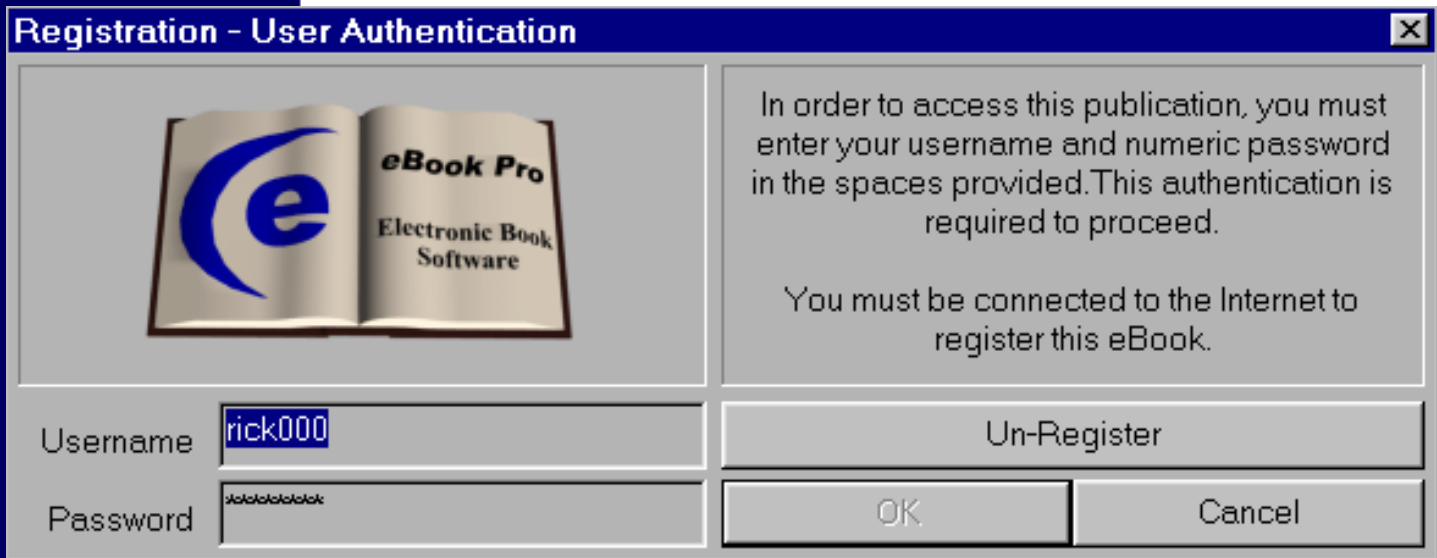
Registration - User Authentication

X

e

eBook Pro

Electronic Book Software

In order to access this publication, you must enter your username and numeric password in the spaces provided.This authentication is required to proceed.

You must be connected to the Internet to register this eBook.

Username rick000

Password ********

Un-Register

OK

Cancel